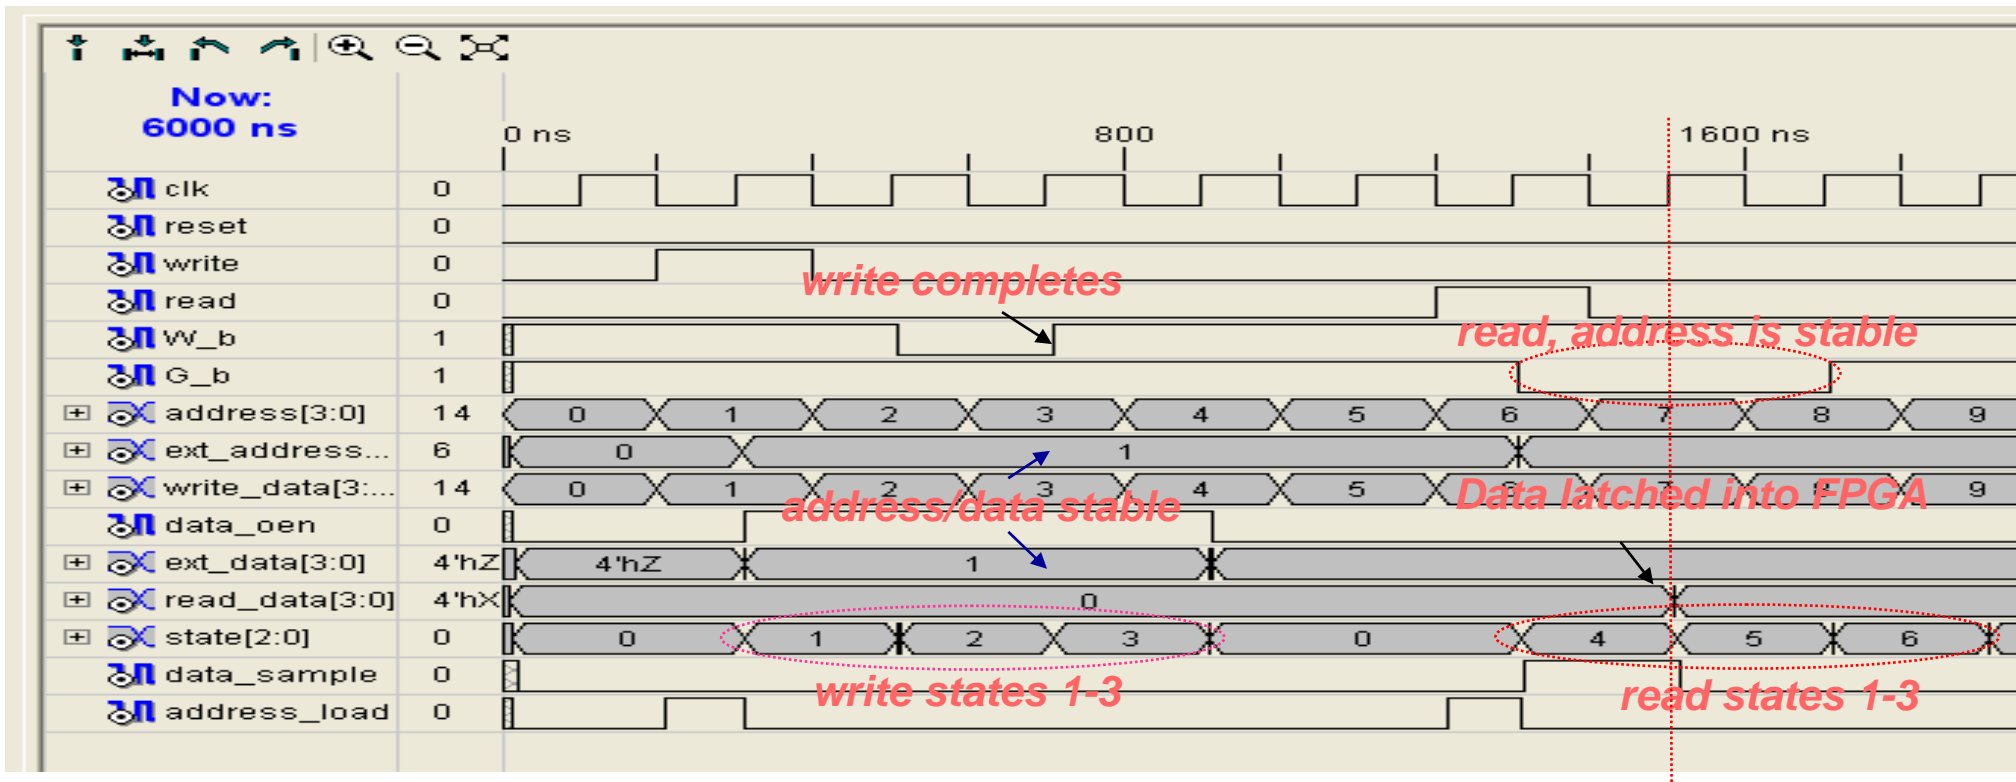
Now:
6000 ns

0 ns 800 1600 ns

clk 0
reset 0
write 0
read 0
W_b 1
G_b 1
address[3:0] 14 0 1 2 3 4 5 6 7 8 9
ext_address... 6 0 1
write_data[3:... 14 0 1 2 3 4 5 6 7 8 9
data_oen 0
ext_data[3:0] 4'hZ 4'hZ 1
read_data[3:0] 4'hX 0
state[2:0] 0 0 1 2 3 0 4 5 6
data_sample 0
address_load 0

write completes
read, address is stable
address/data stable
Data latched into FPGA
write states 1-3
read states 1-3